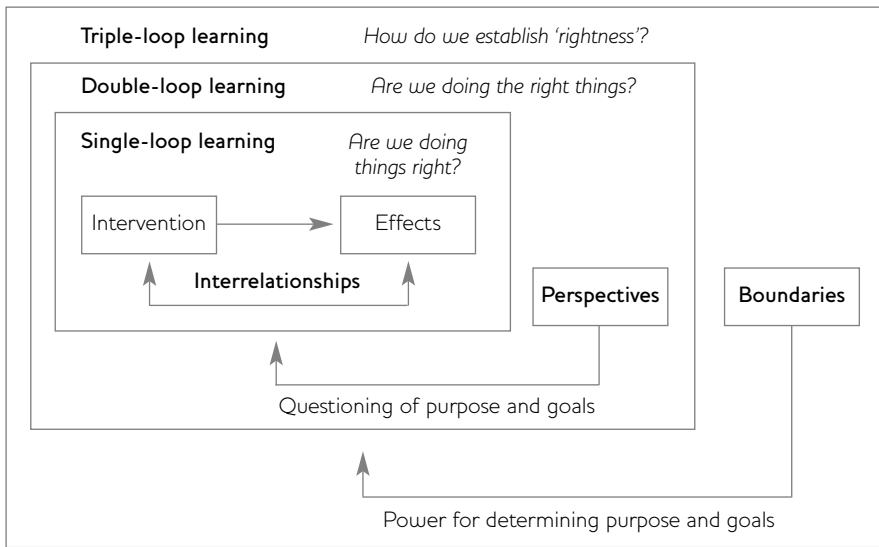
Triple-loop learning
How do we establish 'rightness'?

Double-loop learning
Are we doing the right things?

Single-loop learning
Are we doing things right?

Intervention

Effects

Interrelationships

Perspectives

Boundaries

Questioning of purpose and goals

Power for determining purpose and goals